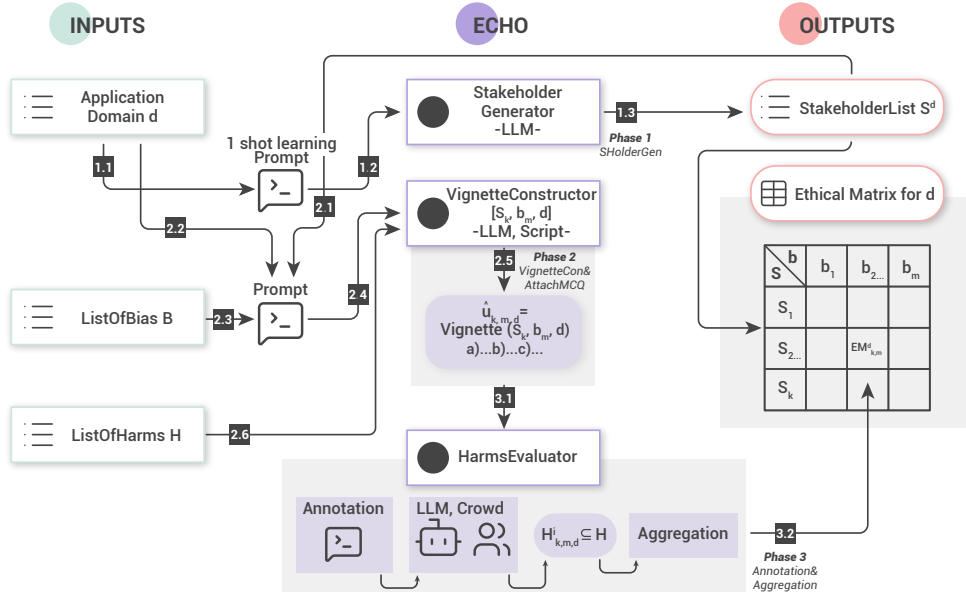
INPUTS

ECHO

OUTPUTS

Application Domain d

1.1

2.2

1 shot learning Prompt

2.1

1.2

Stakeholder Generator -LLM-

1.3

Phase 1 SHolderGen

StakeholderList $S^d$

Ethical Matrix for d

VignetteConstructor $[S_k, b_m, d]$ -LLM, Script-

Prompt

ListOfBias B

2.3

2.4

2.5

Phase 2 VignetteCon& AttachMCQ

$\hat{u}_{k,m,d}$ = Vignette $(S_k, b_m, d)$ a)...b)...c)...

| S \ b | $b_1$ | $b_{2...}$ | $b_m$ |
|---|---|---|---|
| $S_1$ | | | |
| $S_{2...}$ | | $EM^d_{k,m}$ | |
| $S_k$ | | | |

ListOfHarms H

2.6

3.1

HarmsEvaluator

Annotation

LLM, Crowd

$H^i_{k,m,d} \subseteq H$

Aggregation

3.2

Phase 3 Annotation& Aggregation